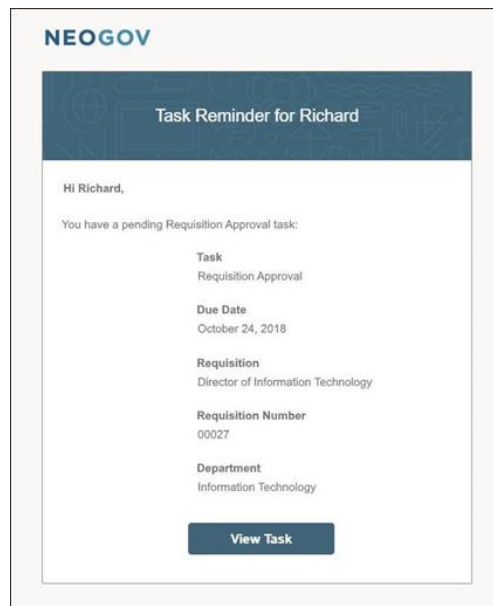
NEOGOV

Task Reminder for Richard

Hi Richard,

You have a pending Requisition Approval task:

Task
Requisition Approval

Due Date
October 24, 2018

Requisition
Director of Information Technology

Requisition Number
00027

Department
Information Technology

View Task